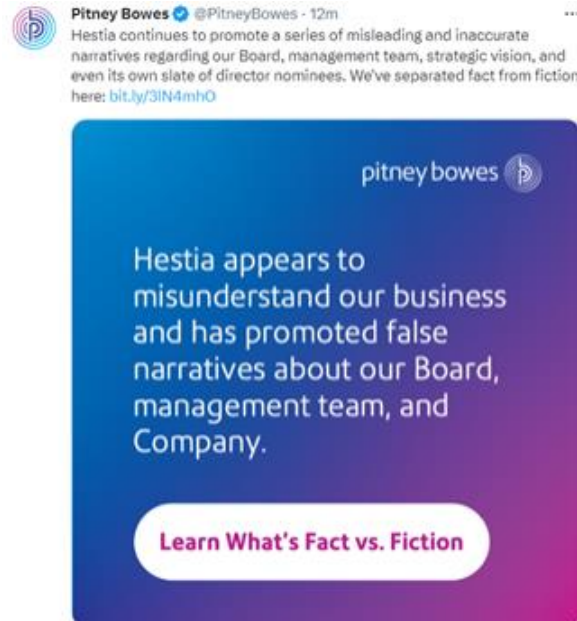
Pitney Bowes @PitneyBowes · 12m
Hestia continues to promote a series of misleading and inaccurate narratives regarding our Board, management team, strategic vision, and even its own slate of director nominees. We've separated fact from fiction here: bit.ly/3IN4mhO

pitney bowes

Hestia appears to misunderstand our business and has promoted false narratives about our Board, management team, and Company.

Learn What's Fact vs. Fiction